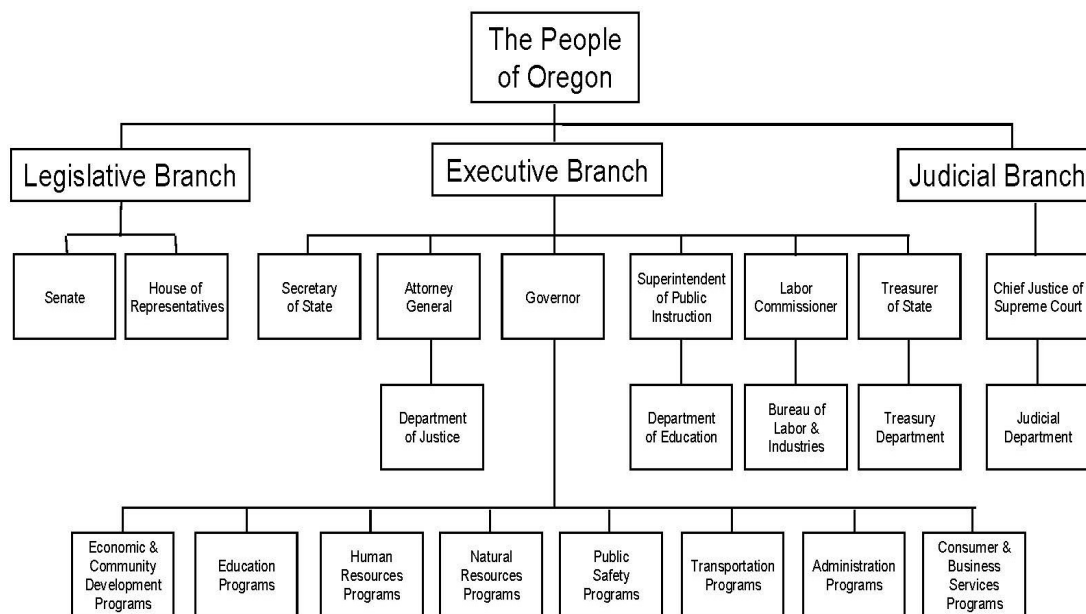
The People of Oregon

Legislative Branch

Executive Branch

Judicial Branch

Senate

House of Representatives

Secretary of State

Attorney General

Governor

Superintendent of Public Instruction

Labor Commissioner

Treasurer of State

Chief Justice of Supreme Court

Department of Justice

Department of Education

Bureau of Labor & Industries

Treasury Department

Judicial Department

Economic & Community Development Programs

Education Programs

Human Resources Programs

Natural Resources Programs

Public Safety Programs

Transportation Programs

Administration Programs

Consumer & Business Services Programs